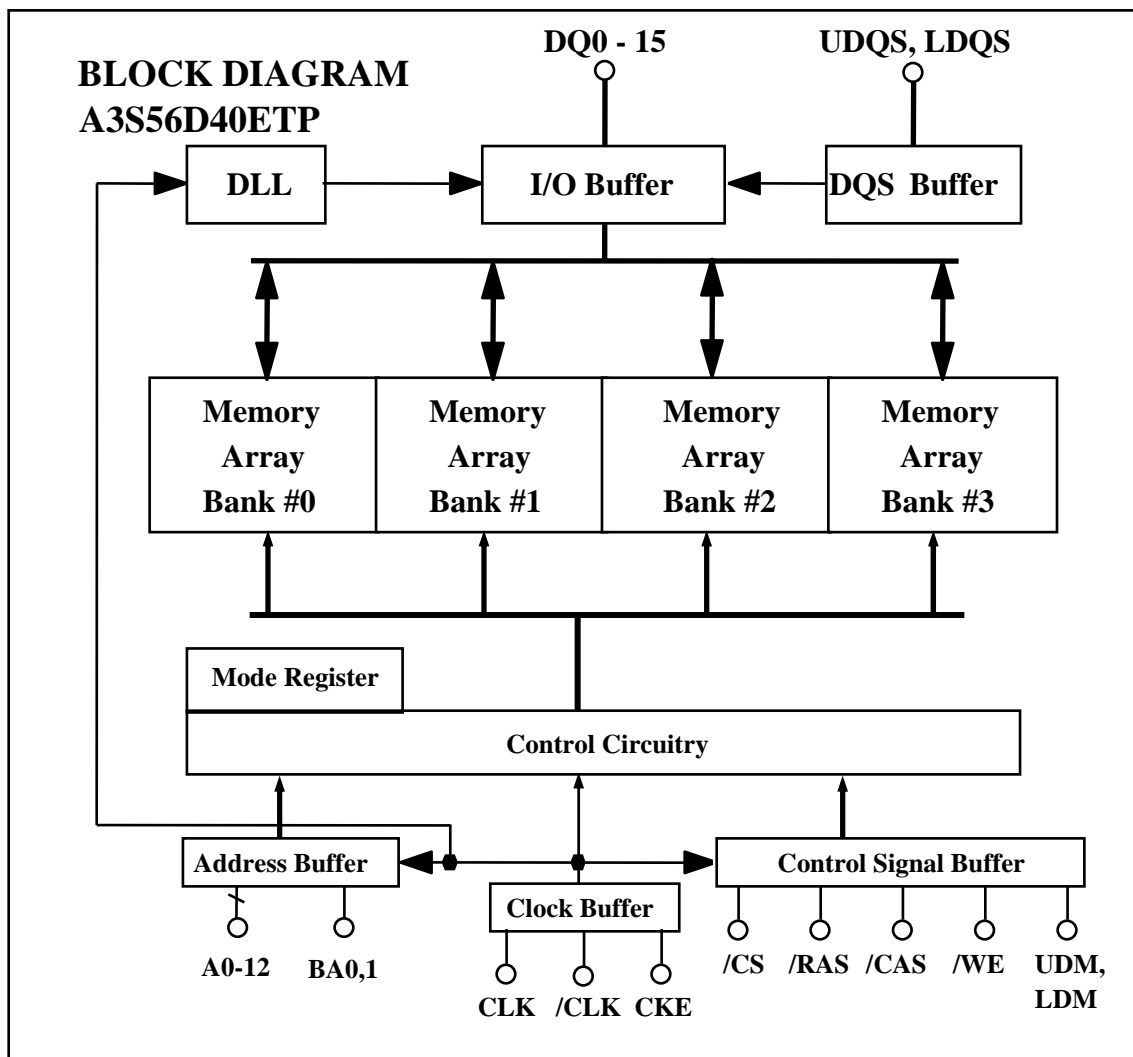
BLOCK DIAGRAM
A3S56D40ETP

DQ0 - 15

UDQS, LDQS

DLL

I/O Buffer

DQS Buffer

Memory Array Bank #0

Memory Array Bank #1

Memory Array Bank #2

Memory Array Bank #3

Mode Register

Control Circuitry

Address Buffer

Clock Buffer

Control Signal Buffer

A0-12

BA0,1

CLK

/CLK

CKE

/CS

/RAS

/CAS

/WE

UDM, LDM